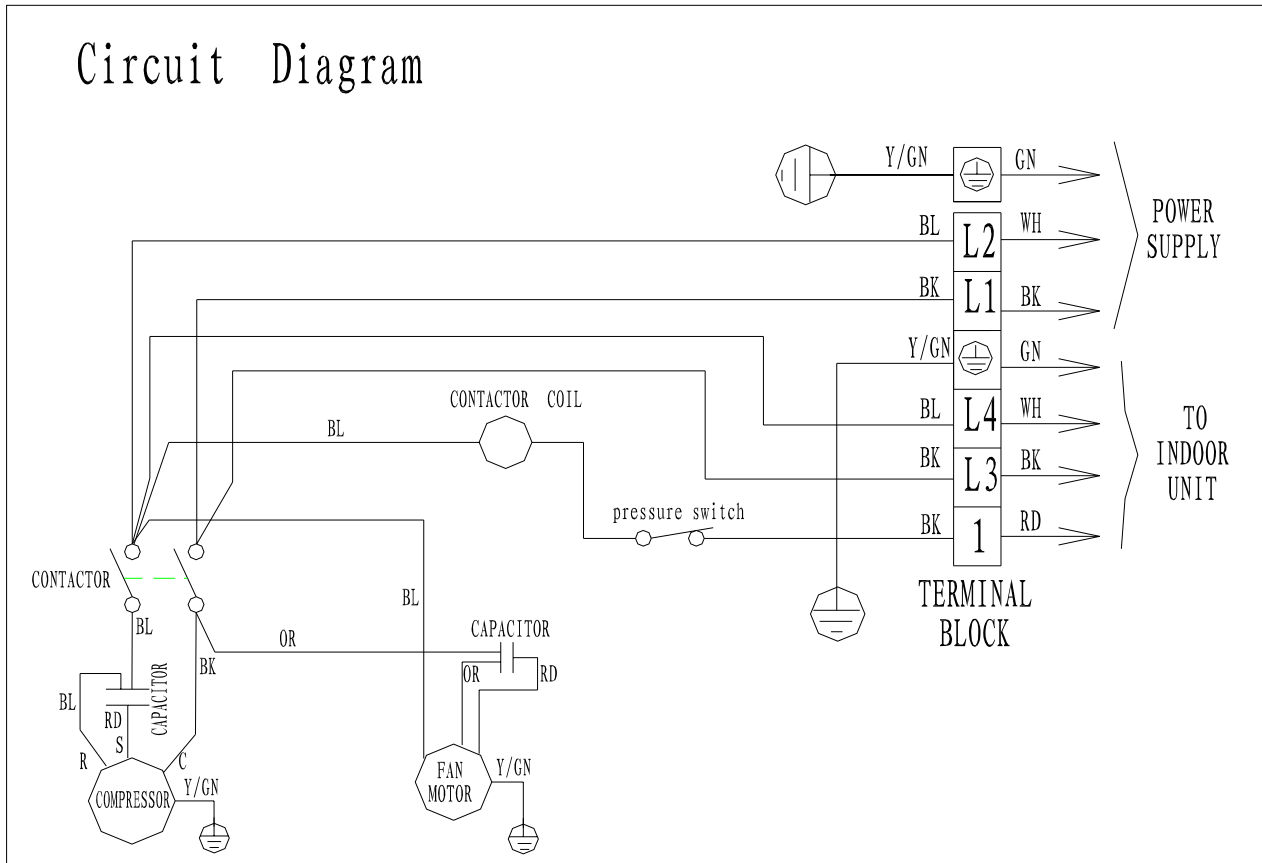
Circuit Diagram

Y/GN
GN
POWER SUPPLY
BL
L2
WH
BK
L1
BK
Y/GN
GN
CONTACTOR COIL
BL
L4
WH
TO INDOOR UNIT
BL
BK
L3
BK
pressure switch
BK
1
RD
CONTACTOR
TERMINAL BLOCK
BL
BL
OR
CAPACITOR
BK
OR
RD
BL
RD
S
CAPACITOR
R
C
FAN MOTOR
Y/GN
COMPRESSOR
Y/GN